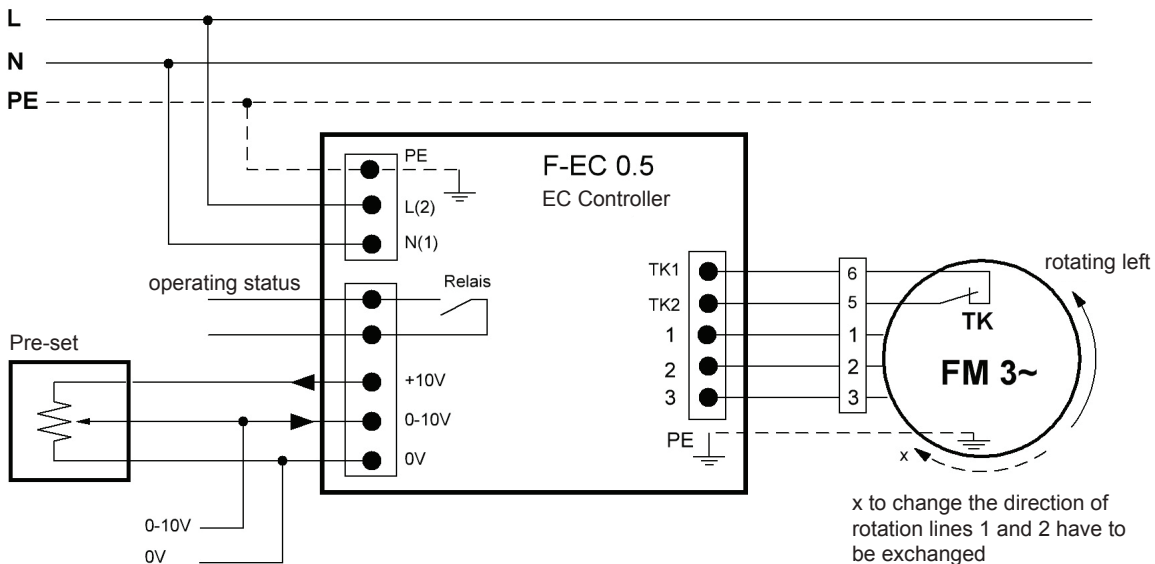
L
N
PE

PE
L(2)
N(1)

F-EC 0.5
EC Controller

operating status
Relais

Pre-set
+10V
0-10V
0V

0-10V
0V

TK1
TK2
1
2
3
PE

6
5
1
2
3

rotating left
TK
FM 3~
x

x to change the direction of rotation lines 1 and 2 have to be exchanged